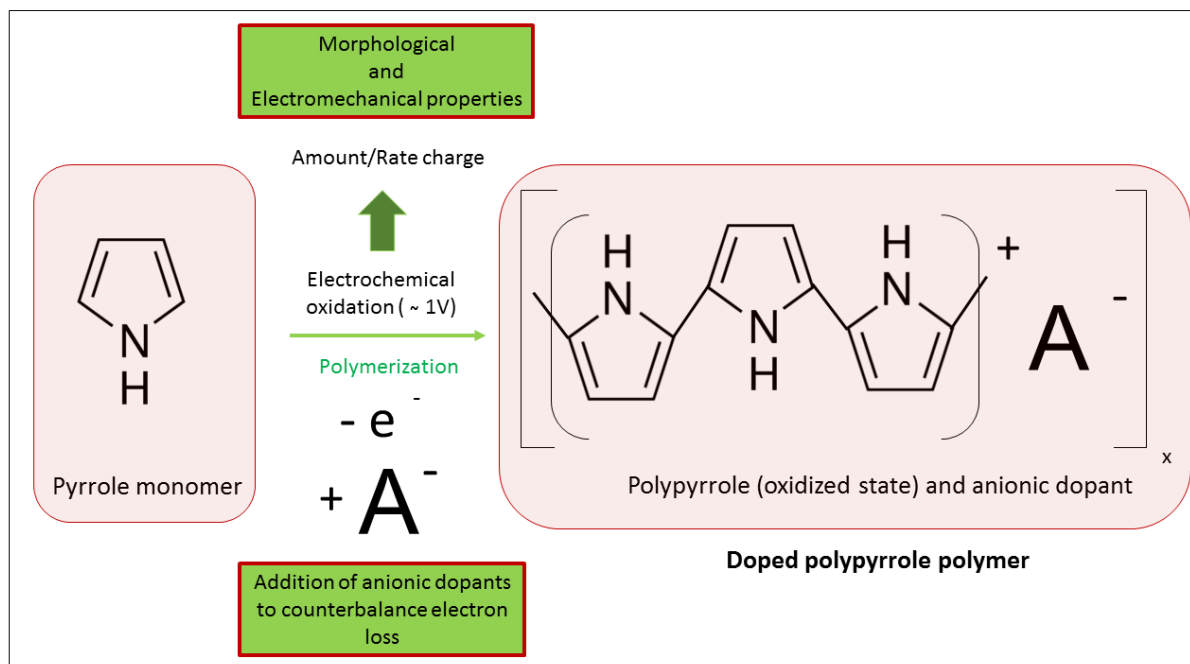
Morphological
and
Electromechanical properties

Amount/Rate charge

Electrochemical oxidation ( ~ 1V)

Polymerization

N
H

Pyrrole monomer

$- e^-$

$+ A^-$

H
N

N
H

H
N

+

$A^-$

x

Polypyrrole (oxidized state) and anionic dopant

Doped polypyrrole polymer

Addition of anionic dopants to counterbalance electron loss